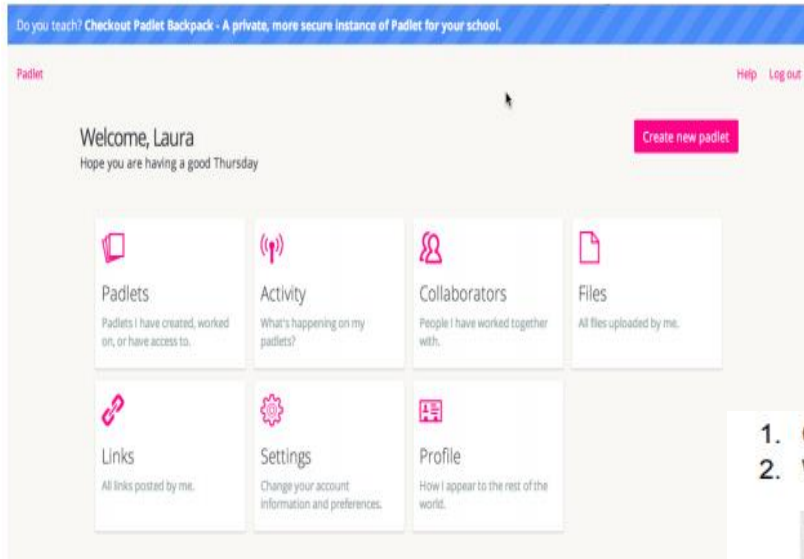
Do you teach? Checkout Padlet Backpack - A private, more secure instance of Padlet for your school.

Padlet

Help Log out

Welcome, Laura

Hope you are having a good Thursday

Create new padlet

Padlets

Padlets I have created, worked on, or have access to.

Activity

What's happening on my padlets?

Collaborators

People I have worked together with.

Files

All files uploaded by me.

Links

All links posted by me.

Settings

Change your account information and preferences.

Profile

How I appear to the rest of the world.

1. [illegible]

2. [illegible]